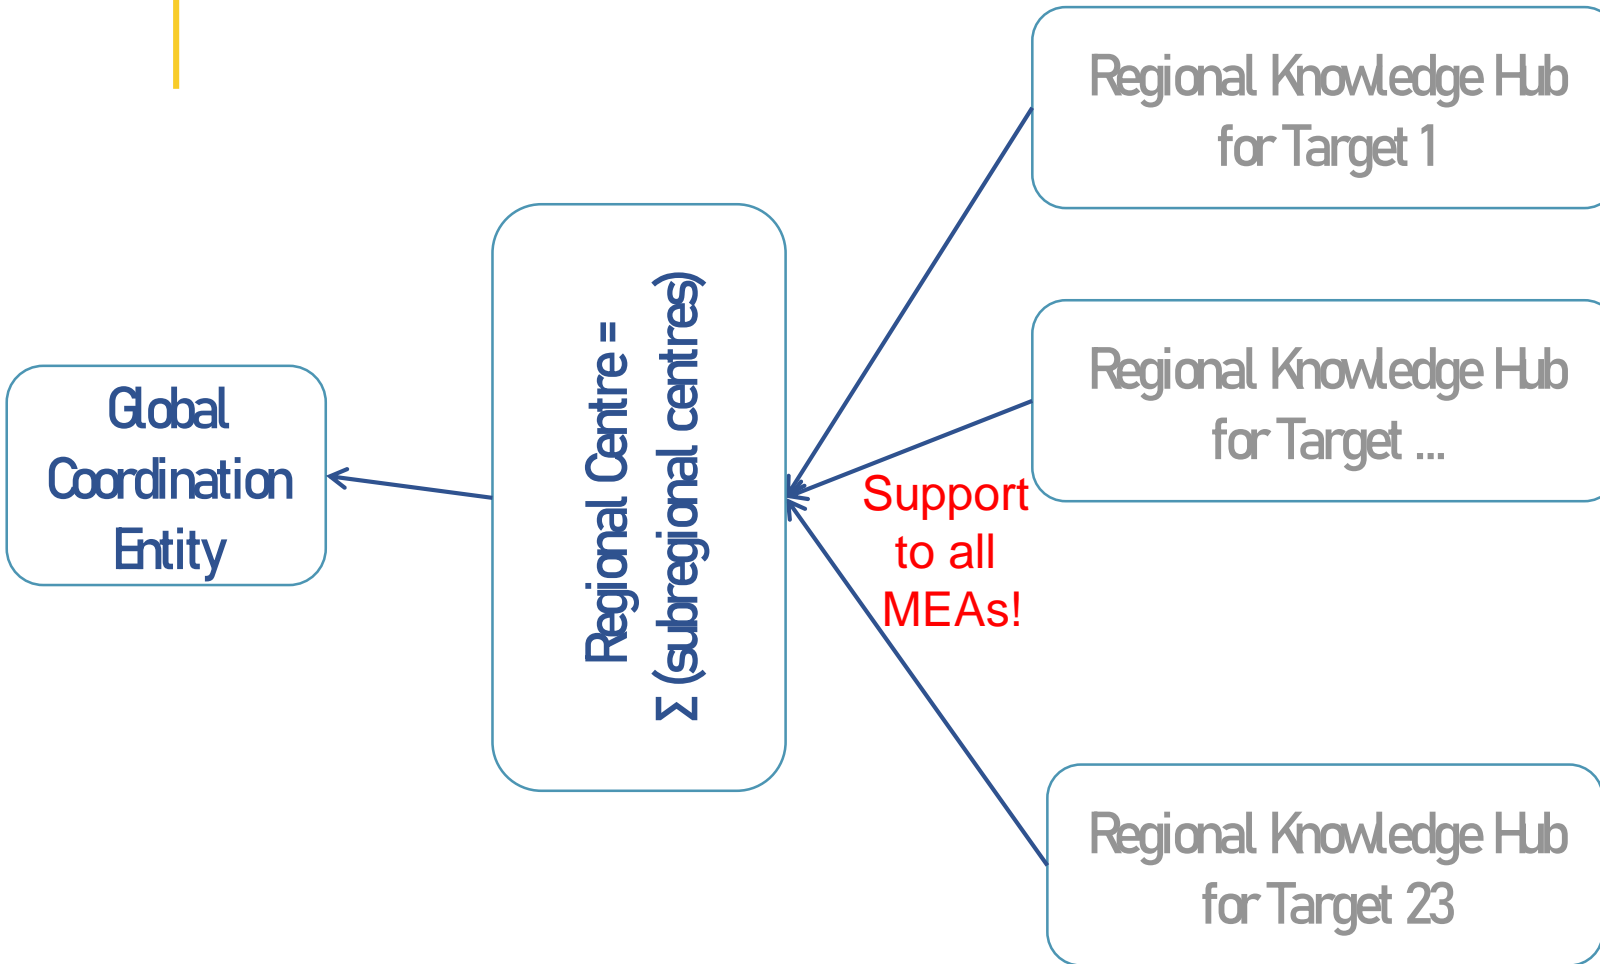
Global Coordination Entity

Regional Centre = Σ (subregional centres)

Regional Knowledge Hub for Target 1

Regional Knowledge Hub for Target ...

Support to all MEAs!

Regional Knowledge Hub for Target 23